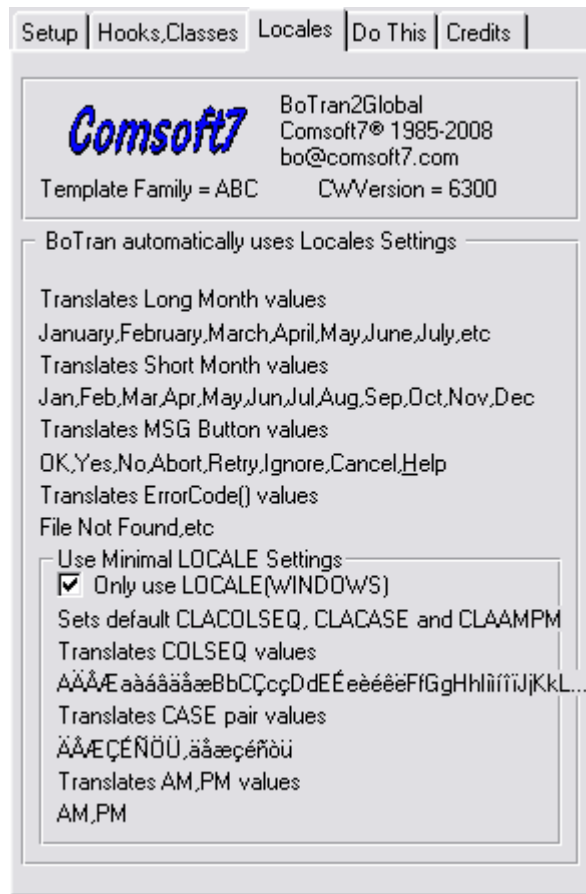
Setup | Hooks,Classes | Locales | Do This | Credits

Comsoft7

BoTran2Global
Comsoft7® 1985-2008
bo@comsoft7.com

Template Family = ABC    CWVersion = 6300

BoTran automatically uses Locales Settings

Translates Long Month values
January,February,March,April,May,June,July,etc
Translates Short Month values
Jan,Feb,Mar,Apr,May,Jun,Jul,Aug,Sep,Oct,Nov,Dec
Translates MSG Button values
OK,Yes,No,Abort,Retry,Ignore,Cancel,Help
Translates ErrorCode() values
File Not Found,etc

Use Minimal LOCALE Settings
☑ Only use LOCALE(WINDOWS)
Sets default CLACOLSEQ, CLACASE and CLAAMPM
Translates COLSEQ values
AÄÅÆaàáâãäåæBbCÇcçDdEÉeèéêëFfGgHhIìíîïJjKkL...
Translates CASE pair values
ÄÅÆÇÉÑÖÜ,äåæçéñöü
Translates AM,PM values
AM,PM